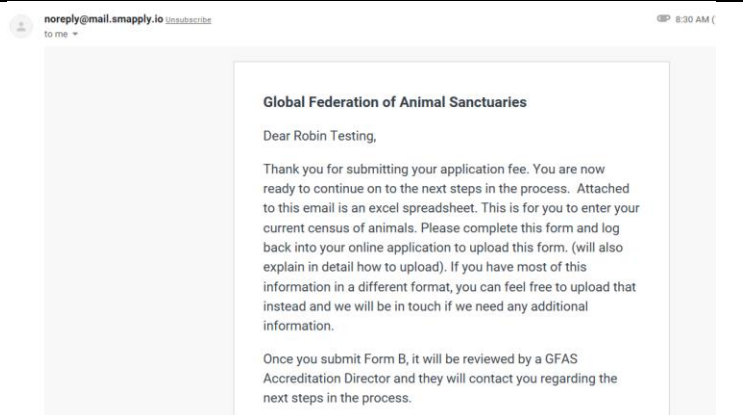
noreply@mail.smapply.io Unsubscribe
to me

8:30 AM (

Global Federation of Animal Sanctuaries

Dear Robin Testing,

Thank you for submitting your application fee. You are now ready to continue on to the next steps in the process. Attached to this email is an excel spreadsheet. This is for you to enter your current census of animals. Please complete this form and log back into your online application to upload this form. (will also explain in detail how to upload). If you have most of this information in a different format, you can feel free to upload that instead and we will be in touch if we need any additional information.

Once you submit Form B, it will be reviewed by a GFAS Accreditation Director and they will contact you regarding the next steps in the process.